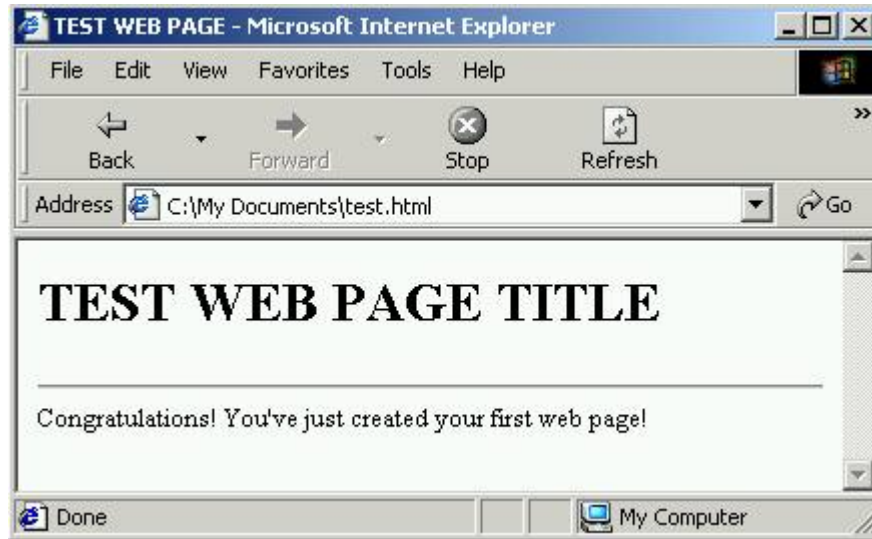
TEST WEB PAGE - Microsoft Internet Explorer

File Edit View Favorites Tools Help

Back Forward Stop Refresh

Address C:\My Documents\test.html Go

TEST WEB PAGE TITLE

Congratulations! You've just created your first web page!

Done My Computer